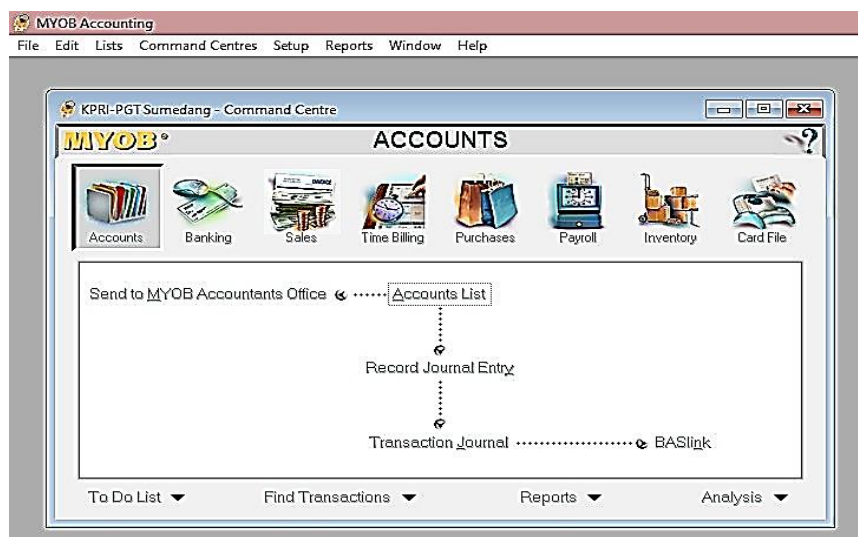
MYOB Accounting

File Edit Lists Command Centres Setup Reports Window Help

KPRI-PGT Sumedang - Command Centre

MYOB®

ACCOUNTS

?

Accounts Banking Sales Time Billing Purchases Payroll Inventory Card File

Send to MYOB Accountants Office

Accounts List

Record Journal Entry

Transaction Journal

BASlink

To Do List ▼ Find Transactions ▼ Reports ▼ Analysis ▼